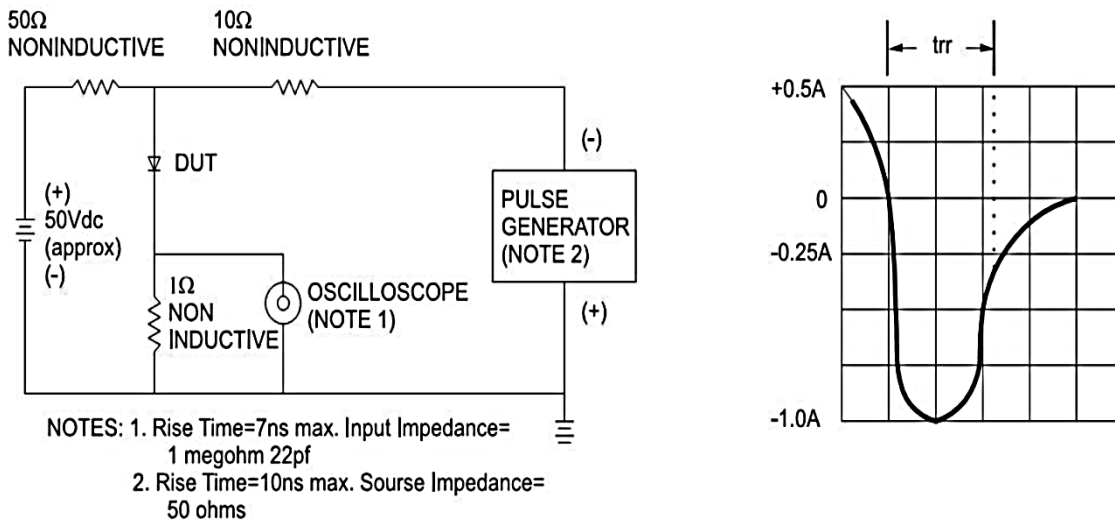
50Ω
NONINDUCTIVE

10Ω
NONINDUCTIVE

DUT

(+)
50Vdc
(approx)
(-)

1Ω
NON
INDUCTIVE

OSCILLOSCOPE
(NOTE 1)

(-)

PULSE
GENERATOR
(NOTE 2)

(+)

NOTES: 1. Rise Time=7ns max. Input Impedance= 1 megohm 22pf
2. Rise Time=10ns max. Sourse Impedance= 50 ohms

trr

+0.5A

0

-0.25A

-1.0A